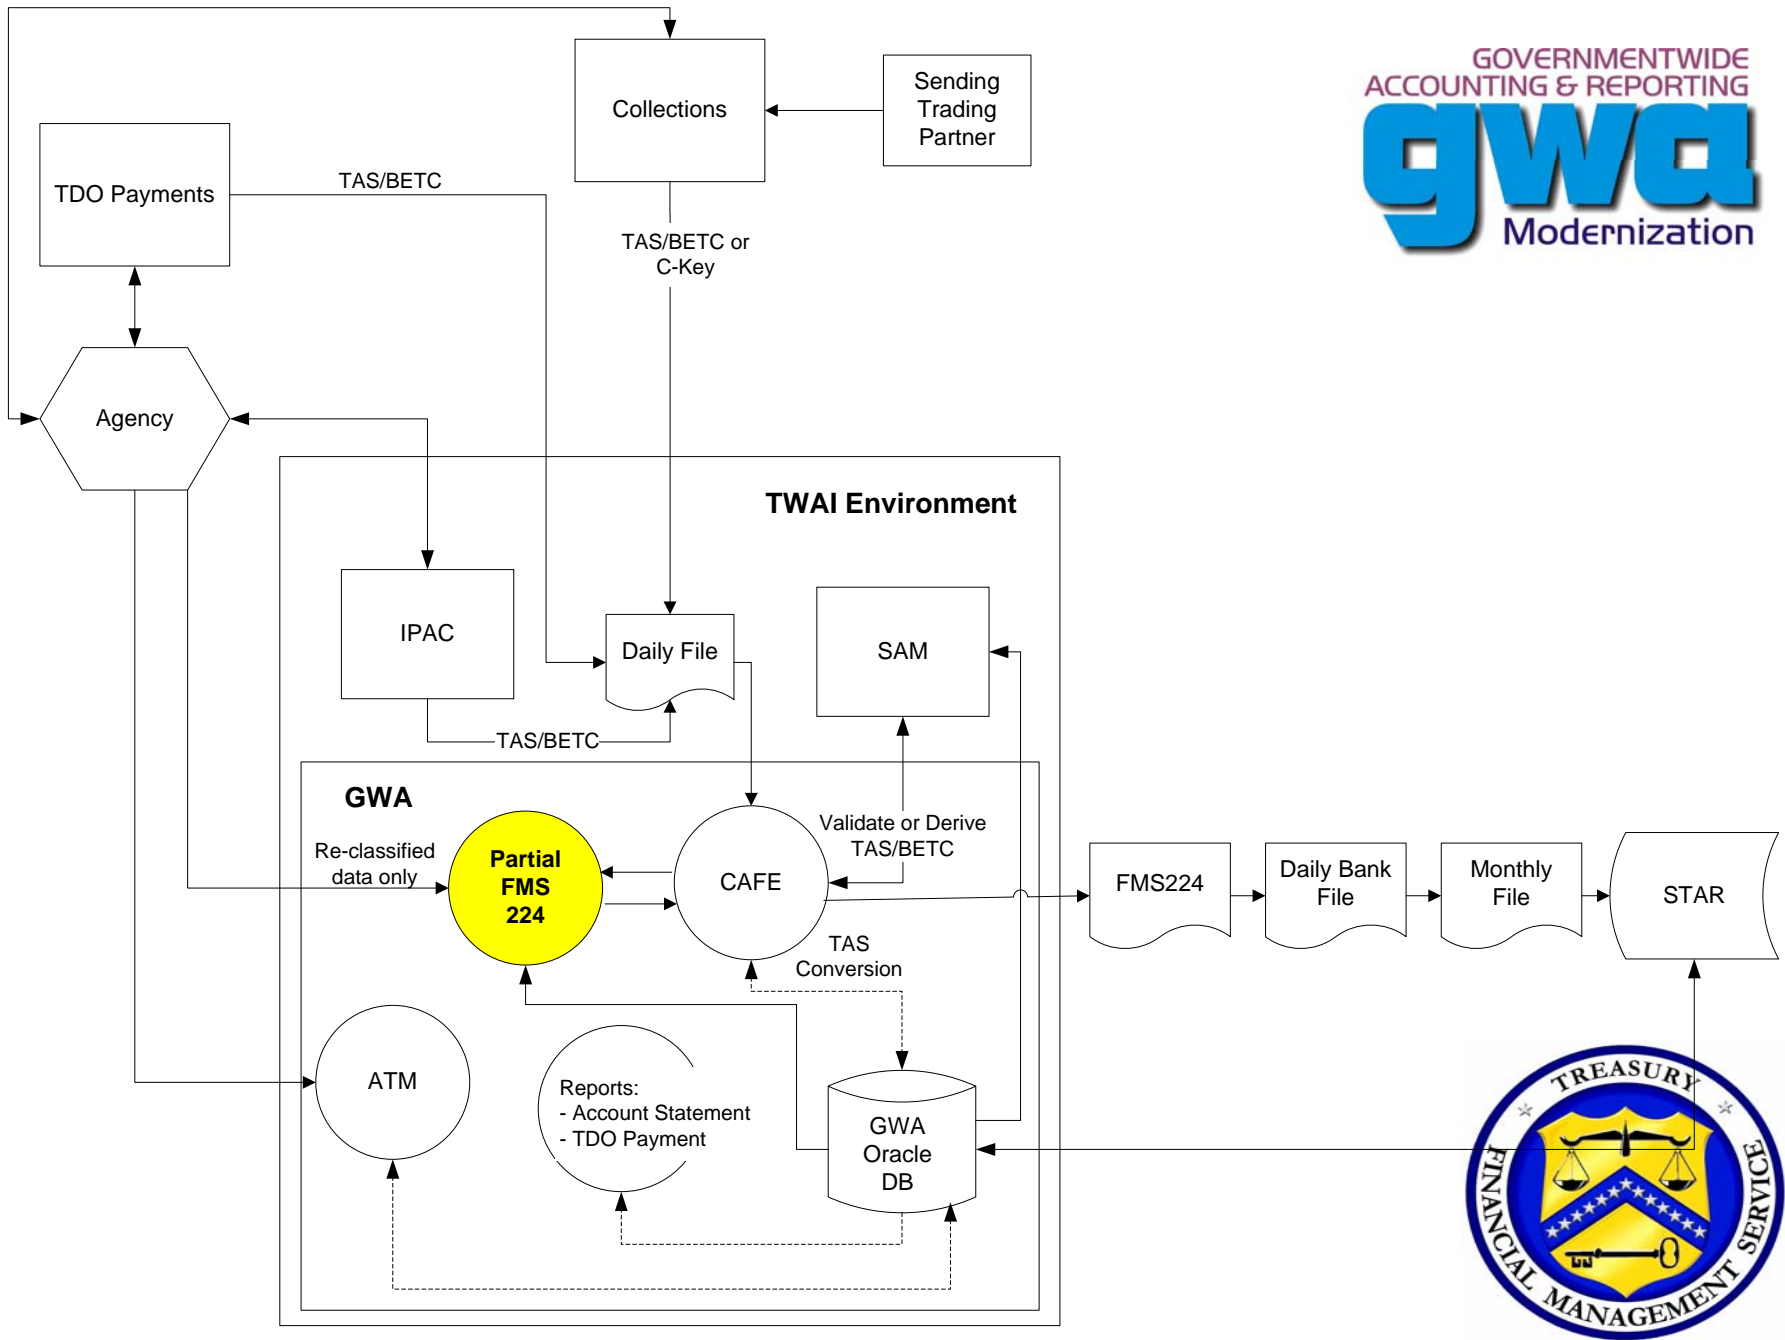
GOVERNMENTWIDE ACCOUNTING & REPORTING
gwa
Modernization

Collections

Sending Trading Partner

TDO Payments

TAS/BETC

TAS/BETC or C-Key

Agency

TWAI Environment

IPAC

Daily File

SAM

TAS/BETC

GWA

Validate or Derive TAS/BETC

Re-classified data only

Partial FMS 224

CAFE

FMS224

Daily Bank File

Monthly File

STAR

TAS Conversion

ATM

Reports:
- Account Statement
- TDO Payment

GWA Oracle DB

TREASURY
FINANCIAL MANAGEMENT SERVICE